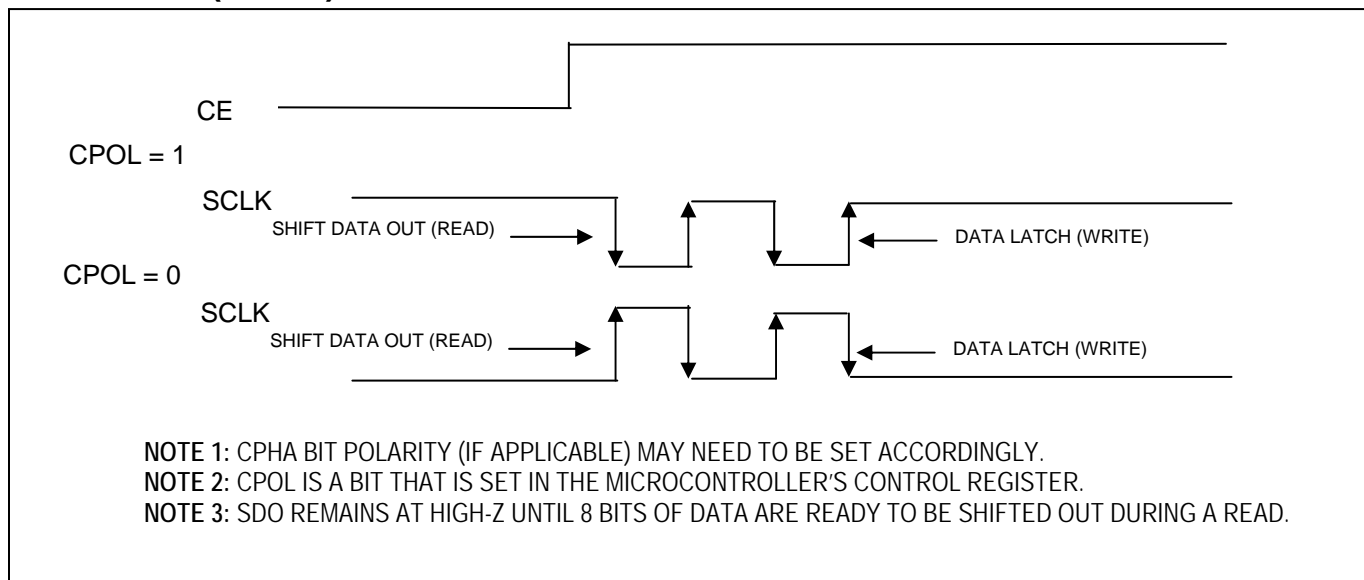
CE

CPOL = 1

SCLK

SHIFT DATA OUT (READ)

DATA LATCH (WRITE)

CPOL = 0

SCLK

SHIFT DATA OUT (READ)

DATA LATCH (WRITE)

NOTE 1: CPHA BIT POLARITY (IF APPLICABLE) MAY NEED TO BE SET ACCORDINGLY.
NOTE 2: CPOL IS A BIT THAT IS SET IN THE MICROCONTROLLER'S CONTROL REGISTER.
NOTE 3: SDO REMAINS AT HIGH-Z UNTIL 8 BITS OF DATA ARE READY TO BE SHIFTED OUT DURING A READ.